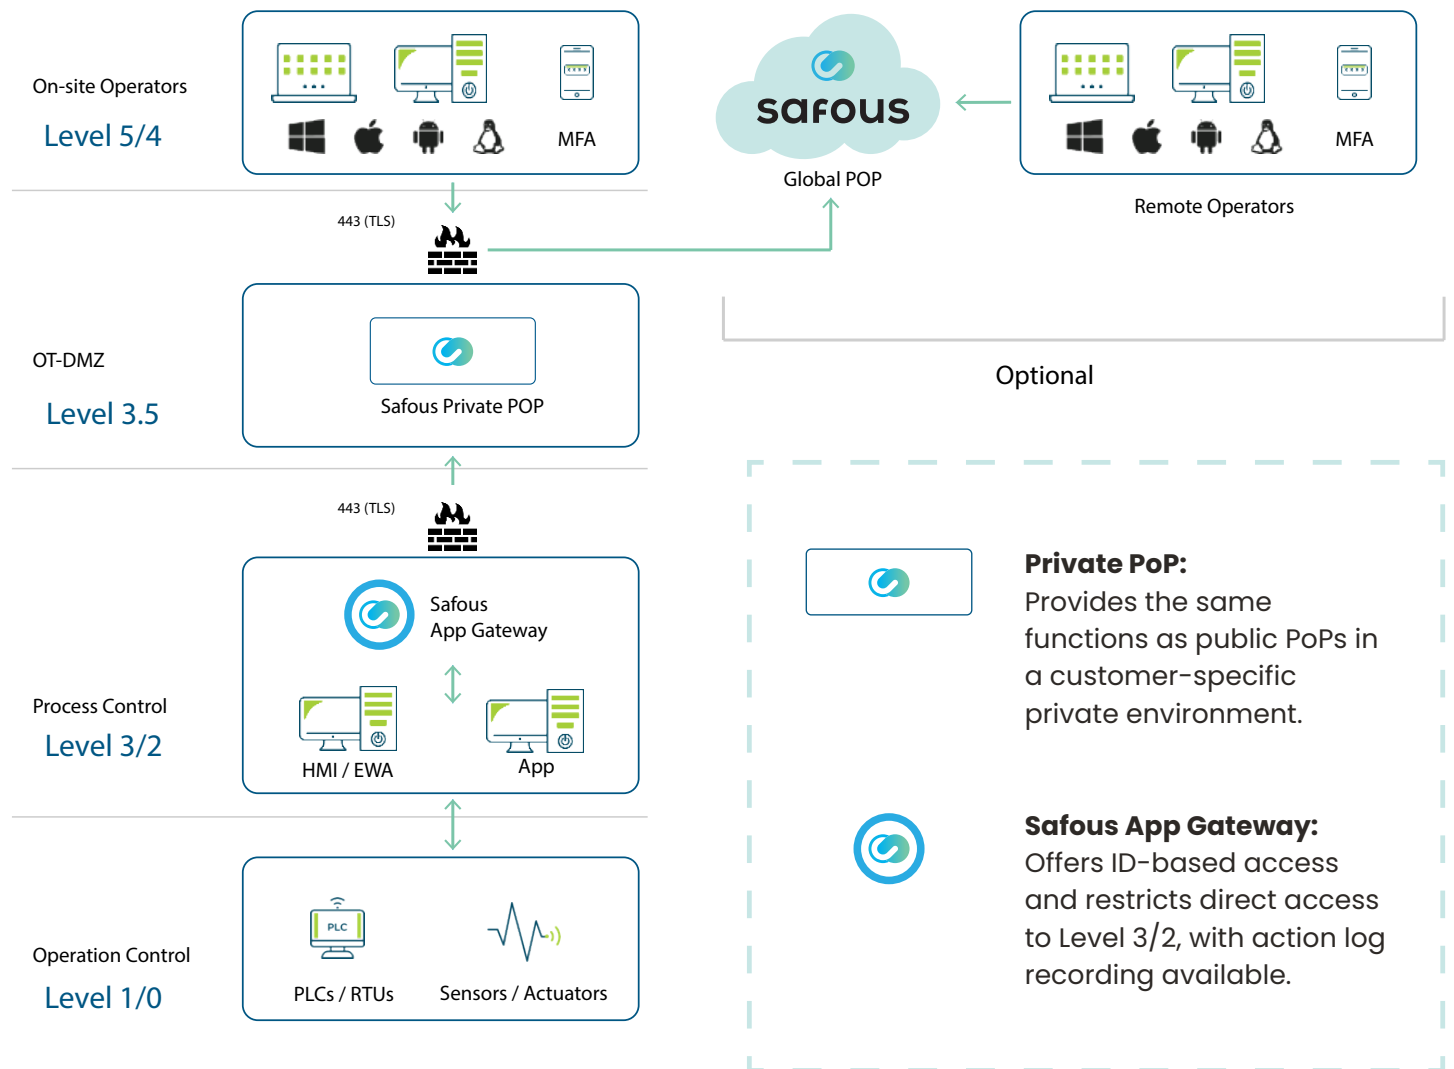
On-site Operators
Level 5/4

MFA

safous
Global POP

MFA

Remote Operators

443 (TLS)

OT-DMZ
Level 3.5

Safous Private POP

Optional

443 (TLS)

Safous
App Gateway

Process Control
Level 3/2

HMI / EWA

App

Private PoP:
Provides the same functions as public PoPs in a customer-specific private environment.

Safous App Gateway:
Offers ID-based access and restricts direct access to Level 3/2, with action log recording available.

PLC

Operation Control
Level 1/0

PLCs / RTUs

Sensors / Actuators